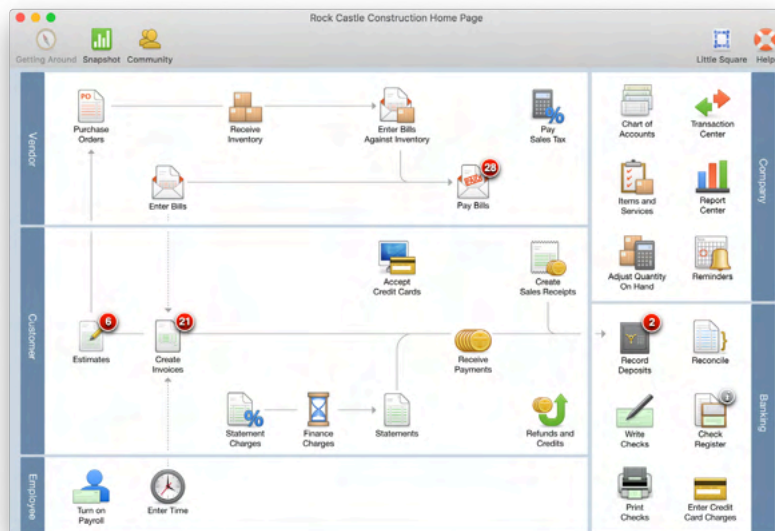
Rock Castle Construction Home Page

Getting Around Snapshot Community

Little Square Help

Vendor

Purchase Orders

Receive Inventory

Enter Bills Against Inventory

Pay Sales Tax

Enter Bills

28

Pay Bills

Customer

Accept Credit Cards

Create Sales Receipts

6

Estimates

21

Create Invoices

Receive Payments

Statement Charges

Finance Charges

Statements

Refunds and Credits

Employee

Turn on Payroll

Enter Time

Company

Chart of Accounts

Transaction Center

Items and Services

Report Center

Adjust Quantity On Hand

Reminders

Banking

2

Record Deposits

Reconcile

Write Checks

Check Register

Print Checks

Enter Credit Card Charges